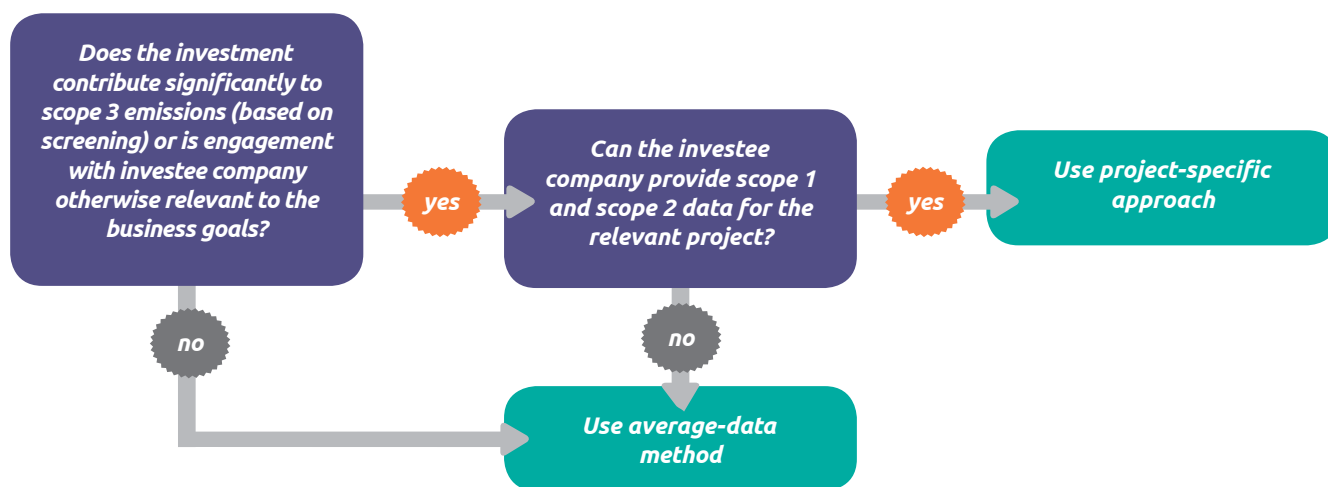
Does the investment contribute significantly to scope 3 emissions (based on screening) or is engagement with investee company otherwise relevant to the business goals?

yes

Can the investee company provide scope 1 and scope 2 data for the relevant project?

yes

Use project-specific approach

no

no

Use average-data method